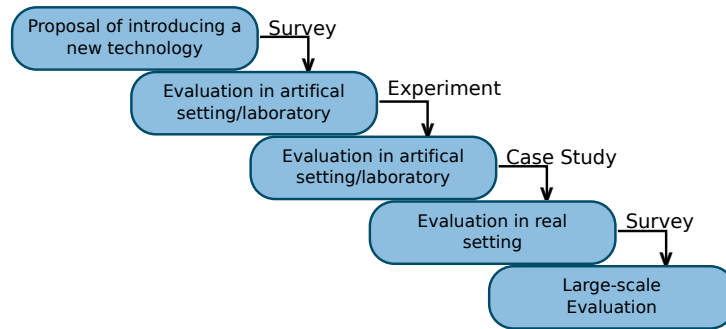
Proposal of introducing a new technology

Survey

Evaluation in artifical setting/laboratory

Experiment

Evaluation in artifical setting/laboratory

Case Study

Evaluation in real setting

Survey

Large-scale Evaluation